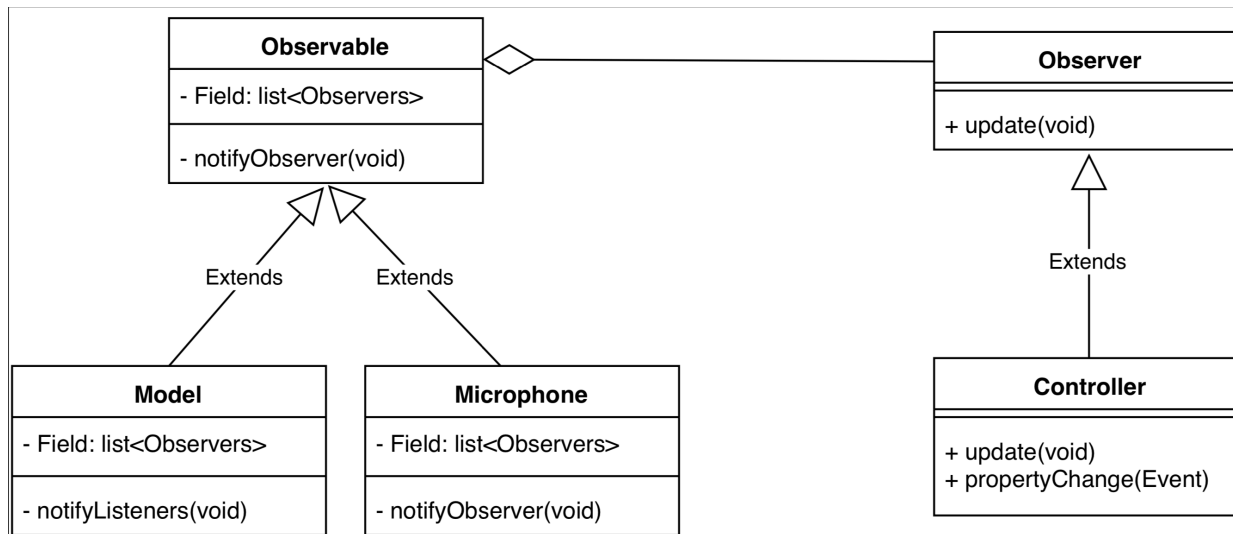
**Observable**

- Field: list<Observers>

- notifyObserver(void)

**Observer**

+ update(void)

Extends

Extends

Extends

**Model**

- Field: list<Observers>

- notifyListeners(void)

**Microphone**

- Field: list<Observers>

- notifyObserver(void)

**Controller**

+ update(void)
+ propertyChange(Event)